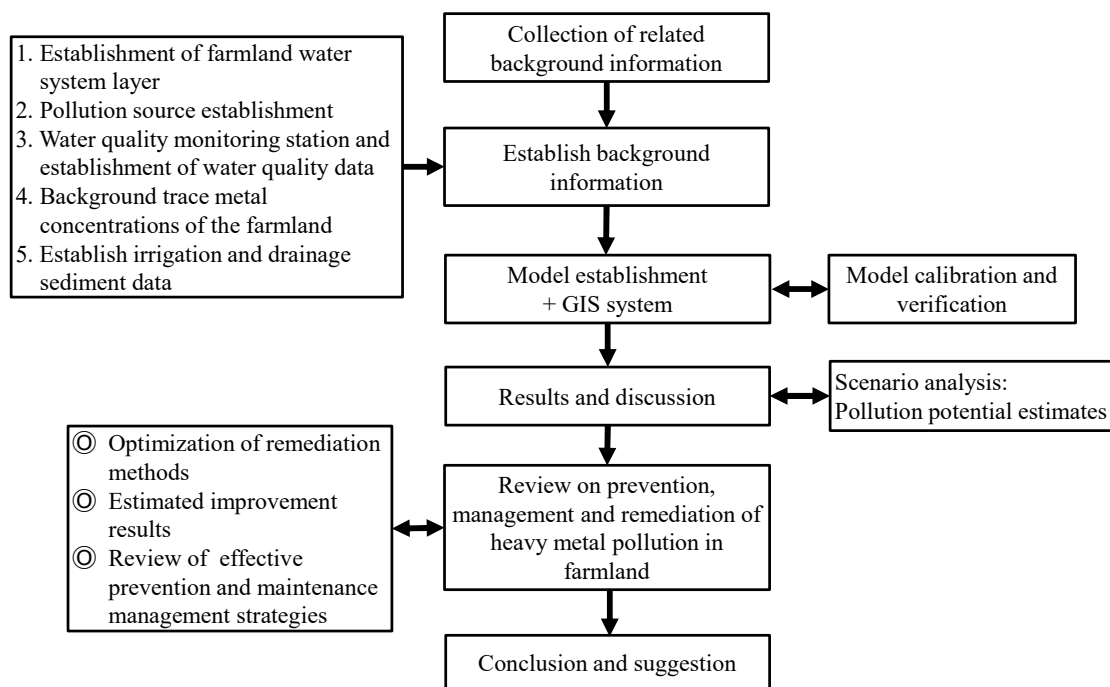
1. Establishment of farmland water system layer
2. Pollution source establishment
3. Water quality monitoring station and establishment of water quality data
4. Background trace metal concentrations of the farmland
5. Establish irrigation and drainage sediment data

Collection of related background information

Establish background information

Model establishment + GIS system

Model calibration and verification

Results and discussion

Scenario analysis: Pollution potential estimates

◎ Optimization of remediation methods
◎ Estimated improvement results
◎ Review of effective prevention and maintenance management strategies

Review on prevention, management and remediation of heavy metal pollution in farmland

Conclusion and suggestion